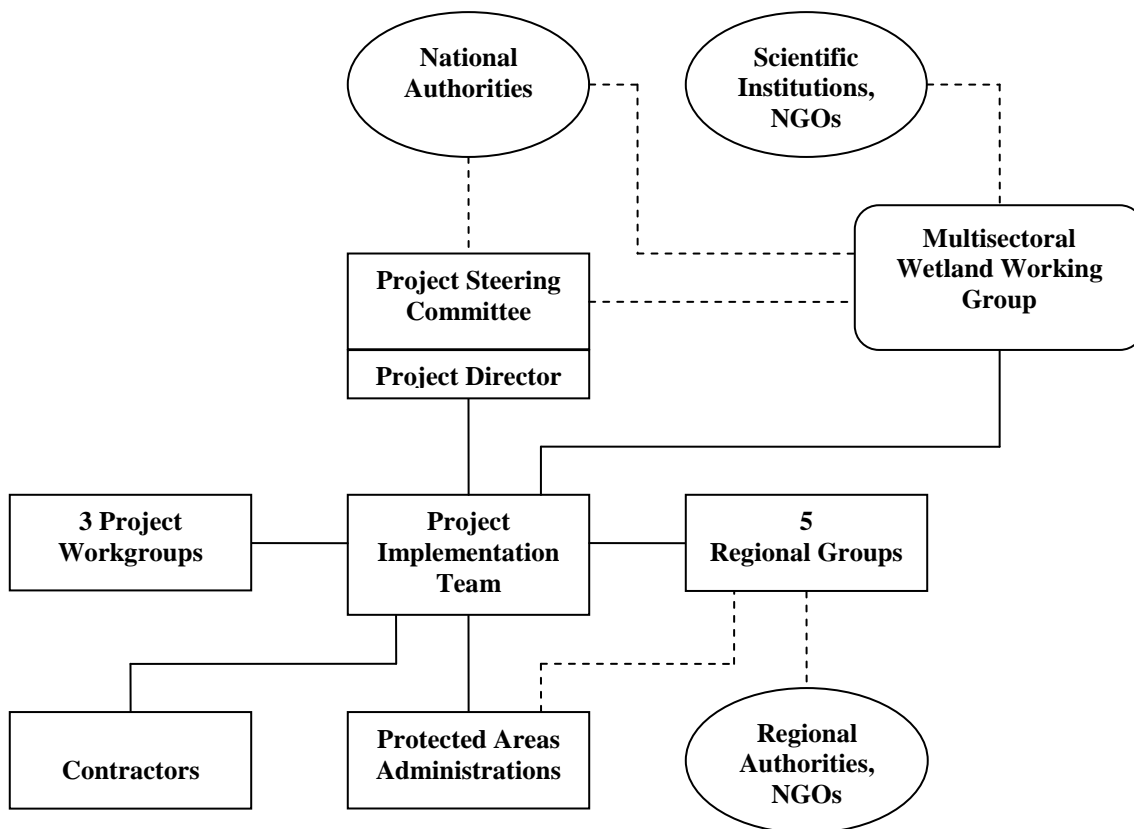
National Authorities

Scientific Institutions, NGOs

Multisectoral Wetland Working Group

Project Steering Committee

Project Director

3 Project Workgroups

Project Implementation Team

5 Regional Groups

Contractors

Protected Areas Administrations

Regional Authorities, NGOs